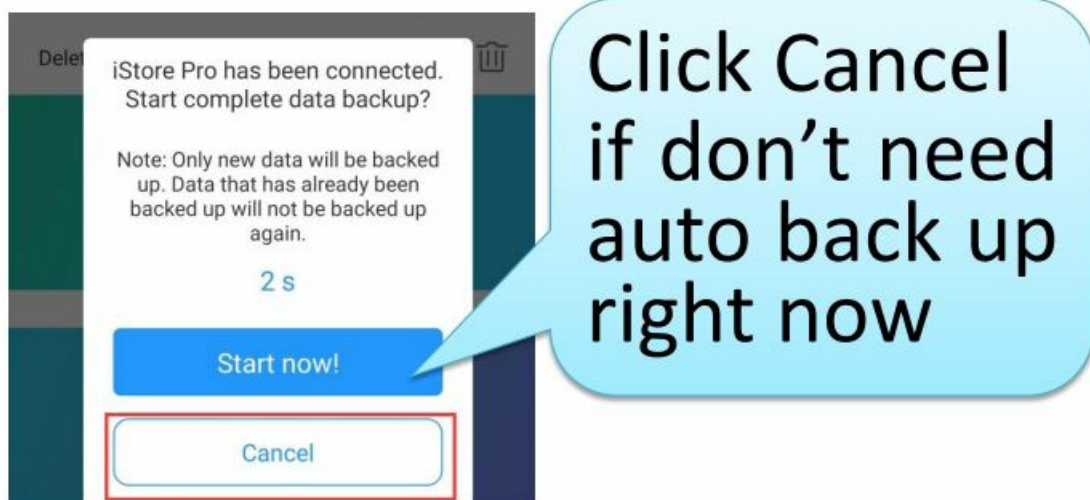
Delet

iStore Pro has been connected. Start complete data backup?

Note: Only new data will be backed up. Data that has already been backed up will not be backed up again.

2 s

Start now!

Cancel

Click Cancel if don’t need auto back up right now